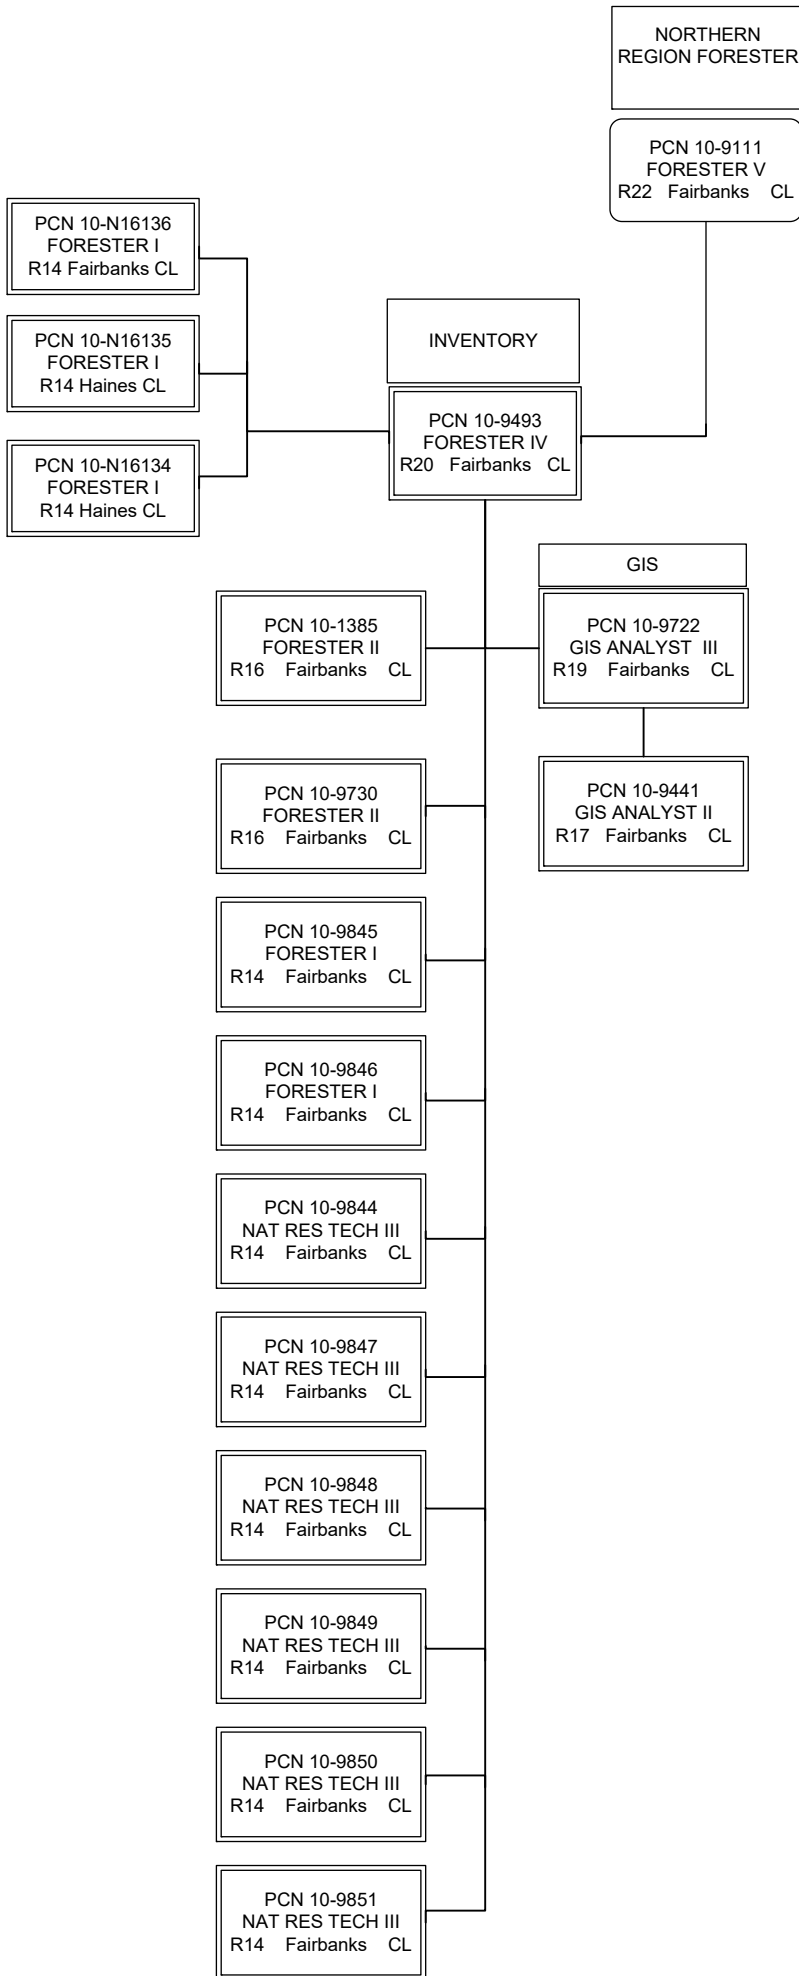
NORTHERN REGION FORESTER

PCN 10-9111
FORESTER V
R22 Fairbanks CL

PCN 10-N16136
FORESTER I
R14 Fairbanks CL

PCN 10-N16135
FORESTER I
R14 Haines CL

PCN 10-N16134
FORESTER I
R14 Haines CL

INVENTORY

PCN 10-9493
FORESTER IV
R20 Fairbanks CL

GIS

PCN 10-1385
FORESTER II
R16 Fairbanks CL

PCN 10-9722
GIS ANALYST III
R19 Fairbanks CL

PCN 10-9441
GIS ANALYST II
R17 Fairbanks CL

PCN 10-9730
FORESTER II
R16 Fairbanks CL

PCN 10-9845
FORESTER I
R14 Fairbanks CL

PCN 10-9846
FORESTER I
R14 Fairbanks CL

PCN 10-9844
NAT RES TECH III
R14 Fairbanks CL

PCN 10-9847
NAT RES TECH III
R14 Fairbanks CL

PCN 10-9848
NAT RES TECH III
R14 Fairbanks CL

PCN 10-9849
NAT RES TECH III
R14 Fairbanks CL

PCN 10-9850
NAT RES TECH III
R14 Fairbanks CL

PCN 10-9851
NAT RES TECH III
R14 Fairbanks CL